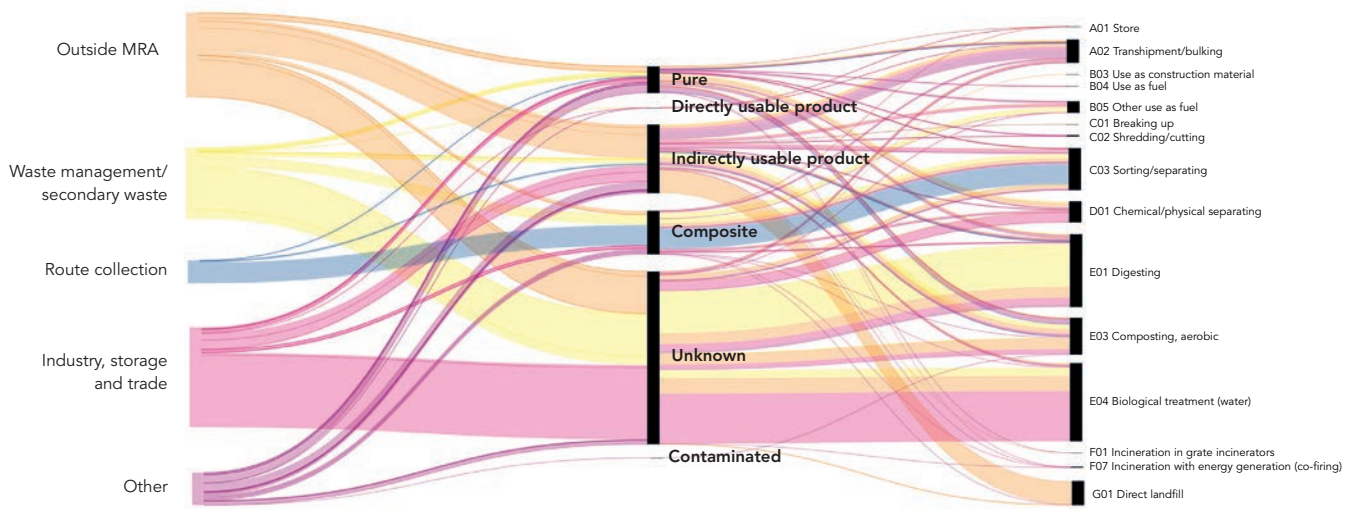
Outside MRA

Waste management/ secondary waste

Route collection

Industry, storage and trade

Other

Pure

Directly usable product

Indirectly usable product

Composite

Unknown

Contaminated

A01 Store

A02 Transhipment/bulking

B03 Use as construction material

B04 Use as fuel

B05 Other use as fuel

C01 Breaking up

C02 Shredding/cutting

C03 Sorting/separating

D01 Chemical/physical separating

E01 Digesting

E03 Composting, aerobic

E04 Biological treatment (water)

F01 Incineration in grate incinerators

F07 Incineration with energy generation (co-firing)

G01 Direct landfill